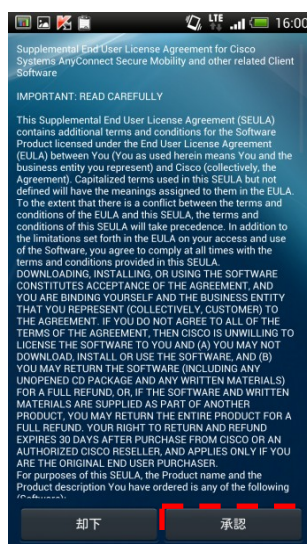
LTE 16:00

Supplemental End User License Agreement for Cisco Systems AnyConnect Secure Mobility and other related Client Software

IMPORTANT: READ CAREFULLY

This Supplemental End User License Agreement (SEULA) contains additional terms and conditions for the Software Product licensed under the End User License Agreement (EULA) between You (You as used herein means You and the business entity you represent) and Cisco (collectively, the Agreement). Capitalized terms used in this SEULA but not defined will have the meanings assigned to them in the EULA. To the extent that there is a conflict between the terms and conditions of the EULA and this SEULA, the terms and conditions of this SEULA will take precedence. In addition to the limitations set forth in the EULA on your access and use of the Software, you agree to comply at all times with the terms and conditions provided in this SEULA.
DOWNLOADING, INSTALLING, OR USING THE SOFTWARE CONSTITUTES ACCEPTANCE OF THE AGREEMENT, AND YOU ARE BINDING YOURSELF AND THE BUSINESS ENTITY THAT YOU REPRESENT (COLLECTIVELY, CUSTOMER) TO THE AGREEMENT. IF YOU DO NOT AGREE TO ALL OF THE TERMS OF THE AGREEMENT, THEN CISCO IS UNWILLING TO LICENSE THE SOFTWARE TO YOU AND (A) YOU MAY NOT DOWNLOAD, INSTALL OR USE THE SOFTWARE, AND (B) YOU MAY RETURN THE SOFTWARE (INCLUDING ANY UNOPENED CD PACKAGE AND ANY WRITTEN MATERIALS) FOR A FULL REFUND, OR, IF THE SOFTWARE AND WRITTEN MATERIALS ARE SUPPLIED AS PART OF ANOTHER PRODUCT, YOU MAY RETURN THE ENTIRE PRODUCT FOR A FULL REFUND. YOUR RIGHT TO RETURN AND REFUND EXPIRES 30 DAYS AFTER PURCHASE FROM CISCO OR AN AUTHORIZED CISCO RESELLER, AND APPLIES ONLY IF YOU ARE THE ORIGINAL END USER PURCHASER.
For purposes of this SEULA, the Product name and the Product description You have ordered is any of the following (Software):

却下

承認